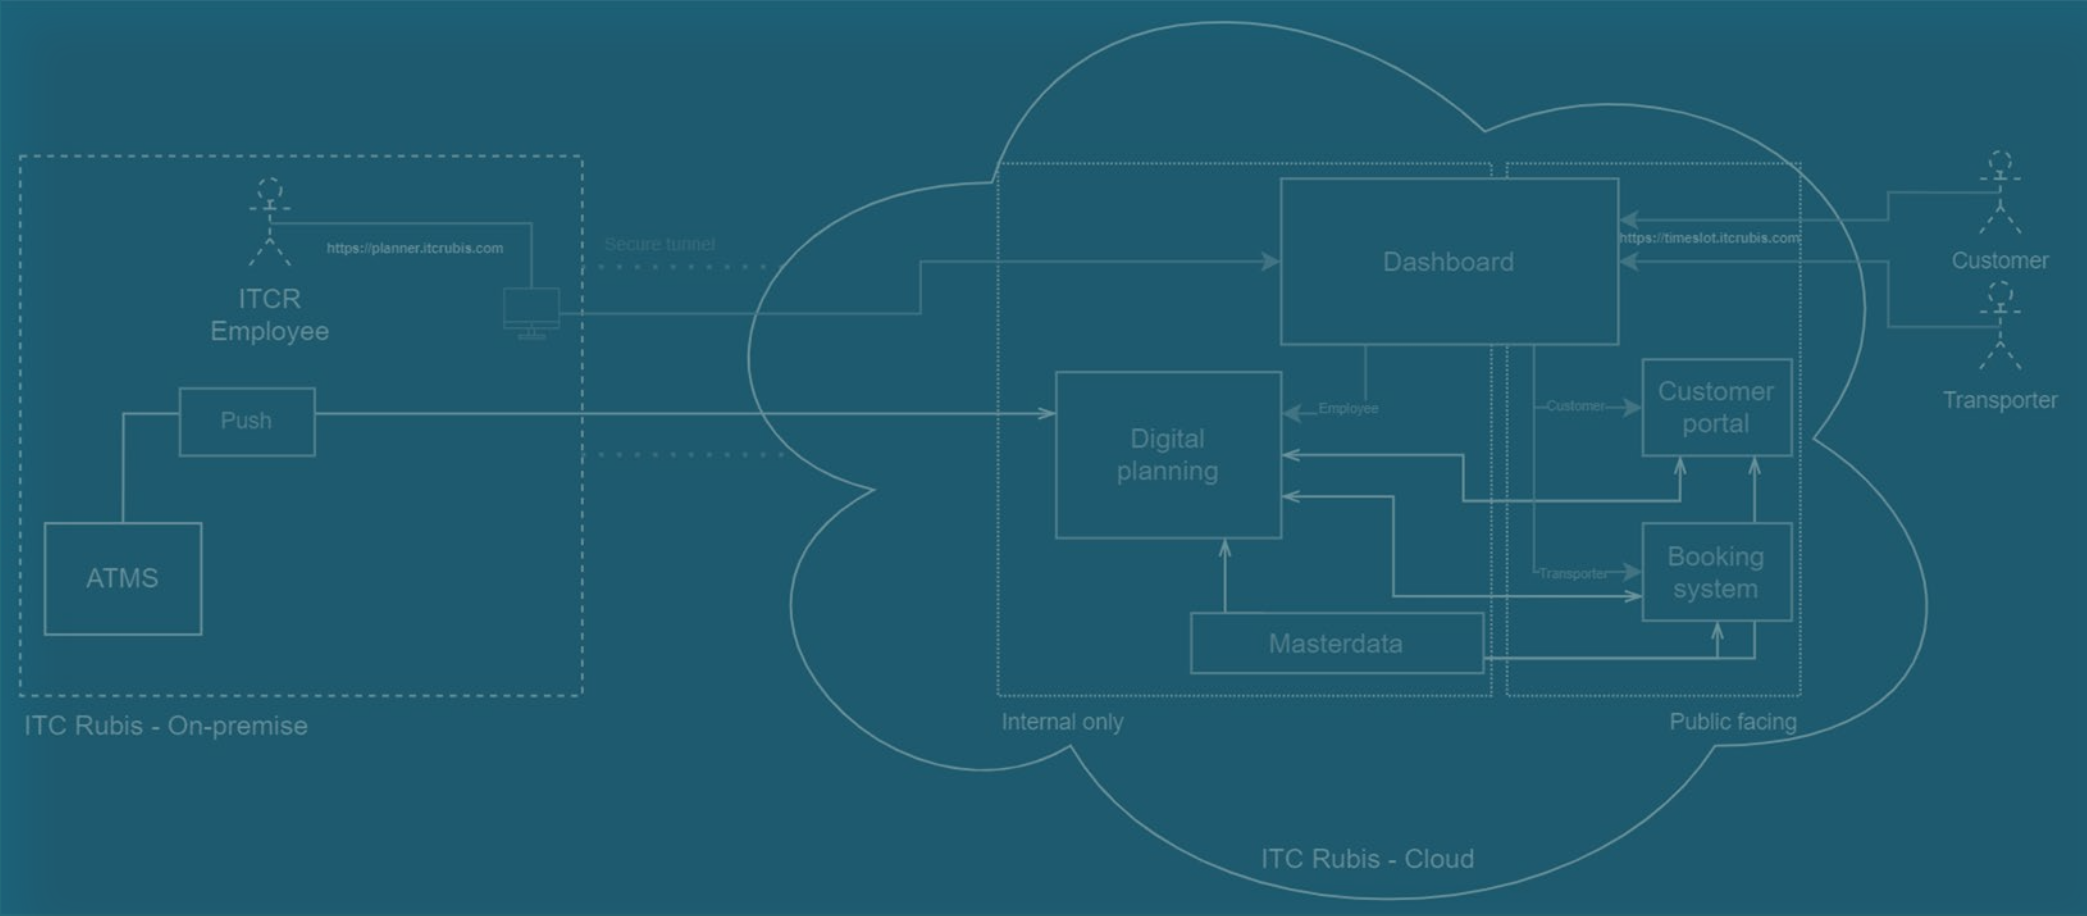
https://planner.itcrubis.com

ITCR Employee

Secure tunnel

Push

ATMS

ITC Rubis - On-premise

Dashboard

https://timeslot.itcrubis.com

Customer

Transporter

Digital planning

Employee

Customer

Customer portal

Transporter

Booking system

Masterdata

Internal only

Public facing

ITC Rubis - Cloud